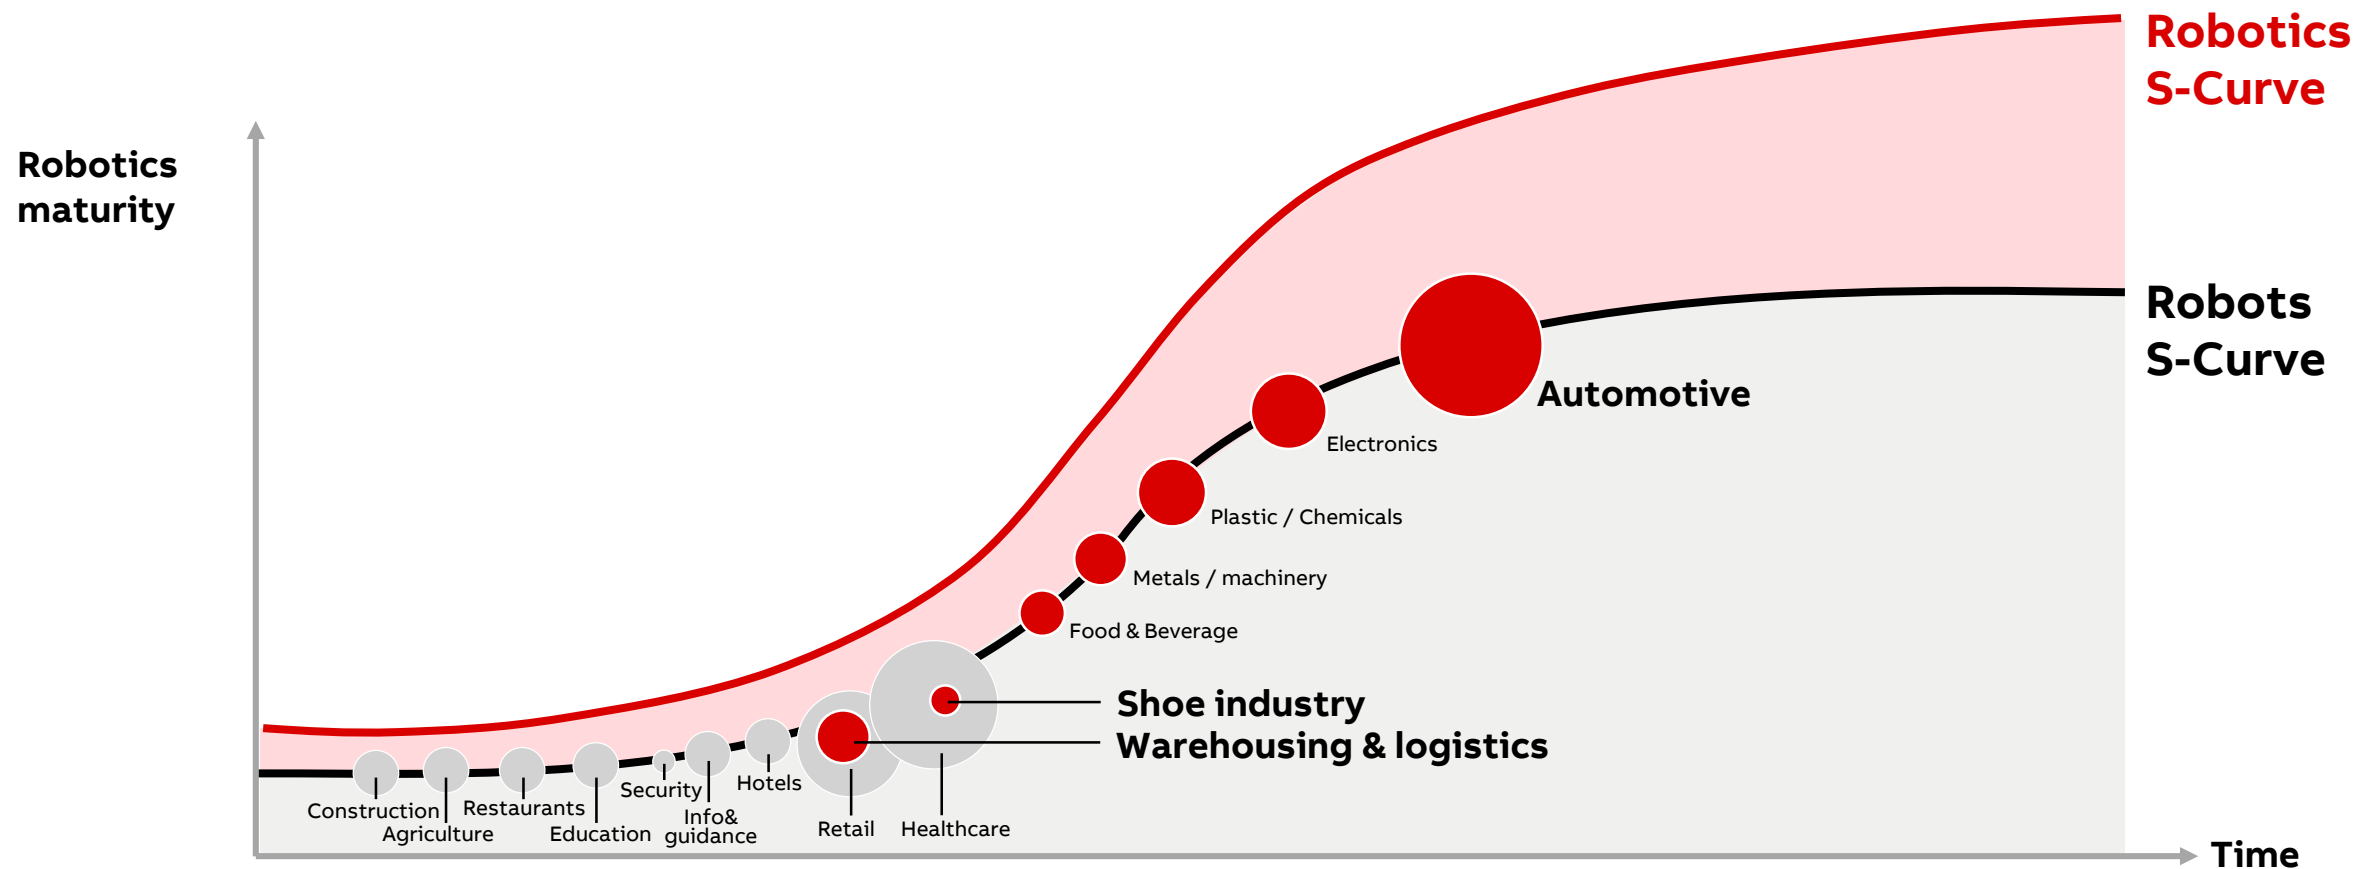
Robotics S-Curve

Robotics maturity

Robots S-Curve

Automotive

Electronics

Plastic / Chemicals

Metals / machinery

Food & Beverage

Shoe industry

Warehousing & logistics

Construction

Agriculture

Restaurants

Education

Security

Info& guidance

Hotels

Retail

Healthcare

Time